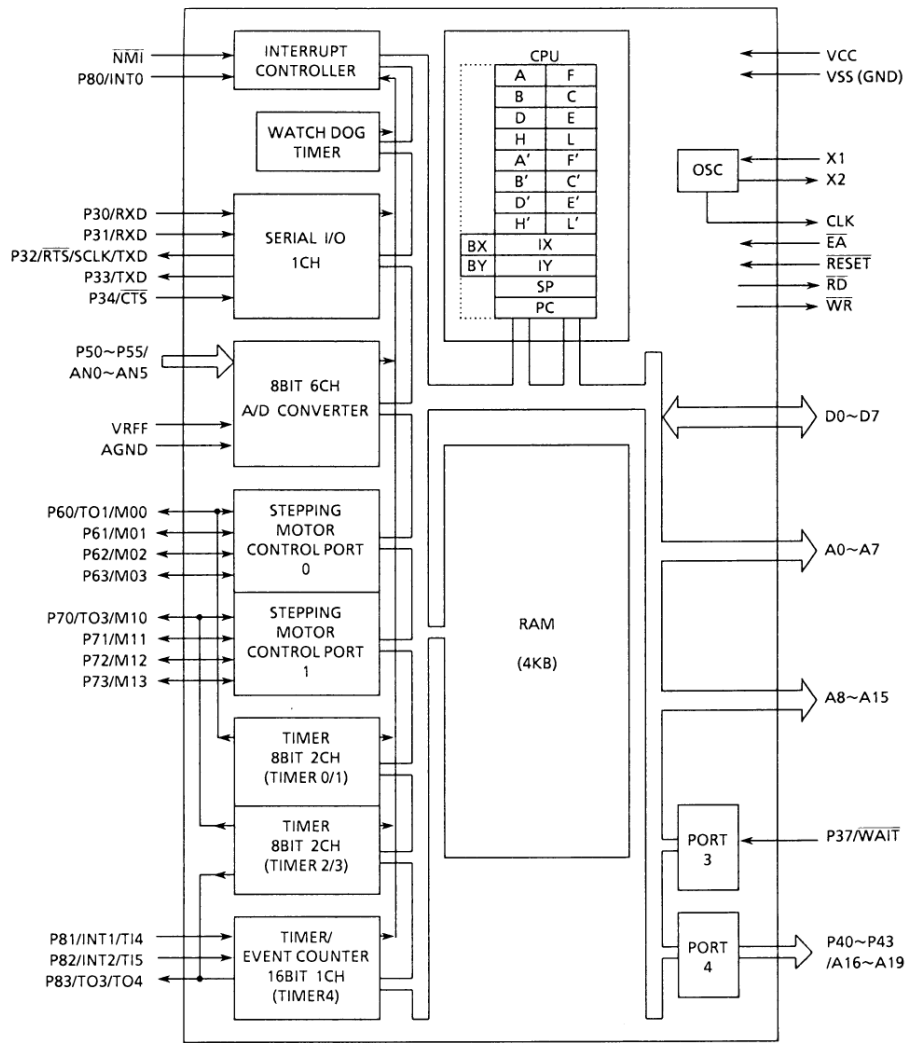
$\overline{NMI}$
P80/INT0
INTERRUPT CONTROLLER
WATCH DOG TIMER
P30/RXD
P31/RXD
P32/$\overline{RTS}$/SCLK/TXD
P33/TXD
P34/$\overline{CTS}$
SERIAL I/O 1CH
P50~P55/ AN0~AN5
8BIT 6CH A/D CONVERTER
VRFF
AGND
P60/TO1/M00
P61/M01
P62/M02
P63/M03
STEPPING MOTOR CONTROL PORT 0
P70/TO3/M10
P71/M11
P72/M12
P73/M13
STEPPING MOTOR CONTROL PORT 1
TIMER 8BIT 2CH (TIMER 0/1)
TIMER 8BIT 2CH (TIMER 2/3)
P81/INT1/TI4
P82/INT2/TI5
P83/TO3/TO4
TIMER/ EVENT COUNTER 16BIT 1CH (TIMER4)
CPU

| | A | F |
|---|---|---|
| | B | C |
| | D | E |
| | H | L |
| | A' | F' |
| | B' | C' |
| | D' | E' |
| | H' | L' |
| BX | IX | |
| BY | IY | |
| | SP | |
| | PC | |

RAM (4KB)
VCC
VSS (GND)
OSC
X1
X2
CLK
$\overline{EA}$
$\overline{RESET}$
$\overline{RD}$
$\overline{WR}$
D0~D7
A0~A7
A8~A15
PORT 3
P37/$\overline{WAIT}$
PORT 4
P40~P43 /A16~A19